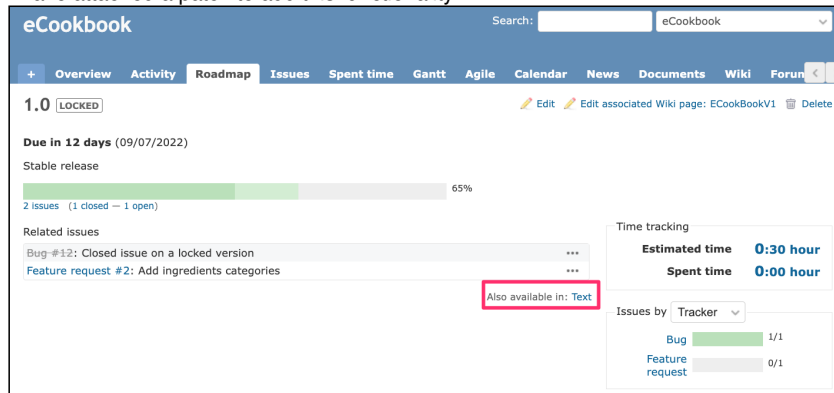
eCookbook

Search: eCookbook

+ Overview Activity Roadmap Issues Spent time Gantt Agile Calendar News Documents Wiki Forum

1.0 LOCKED

Edit Edit associated Wiki page: ECookBookV1 Delete

Due in 12 days (09/07/2022)

Stable release

65%

2 issues (1 closed — 1 open)

Related issues

Bug #12: Closed issue on a locked version

Feature request #2: Add ingredients categories

Also available in: Text

Time tracking

Estimated time 0:30 hour

Spent time 0:00 hour

Issues by Tracker

Bug 1/1

Feature request 0/1